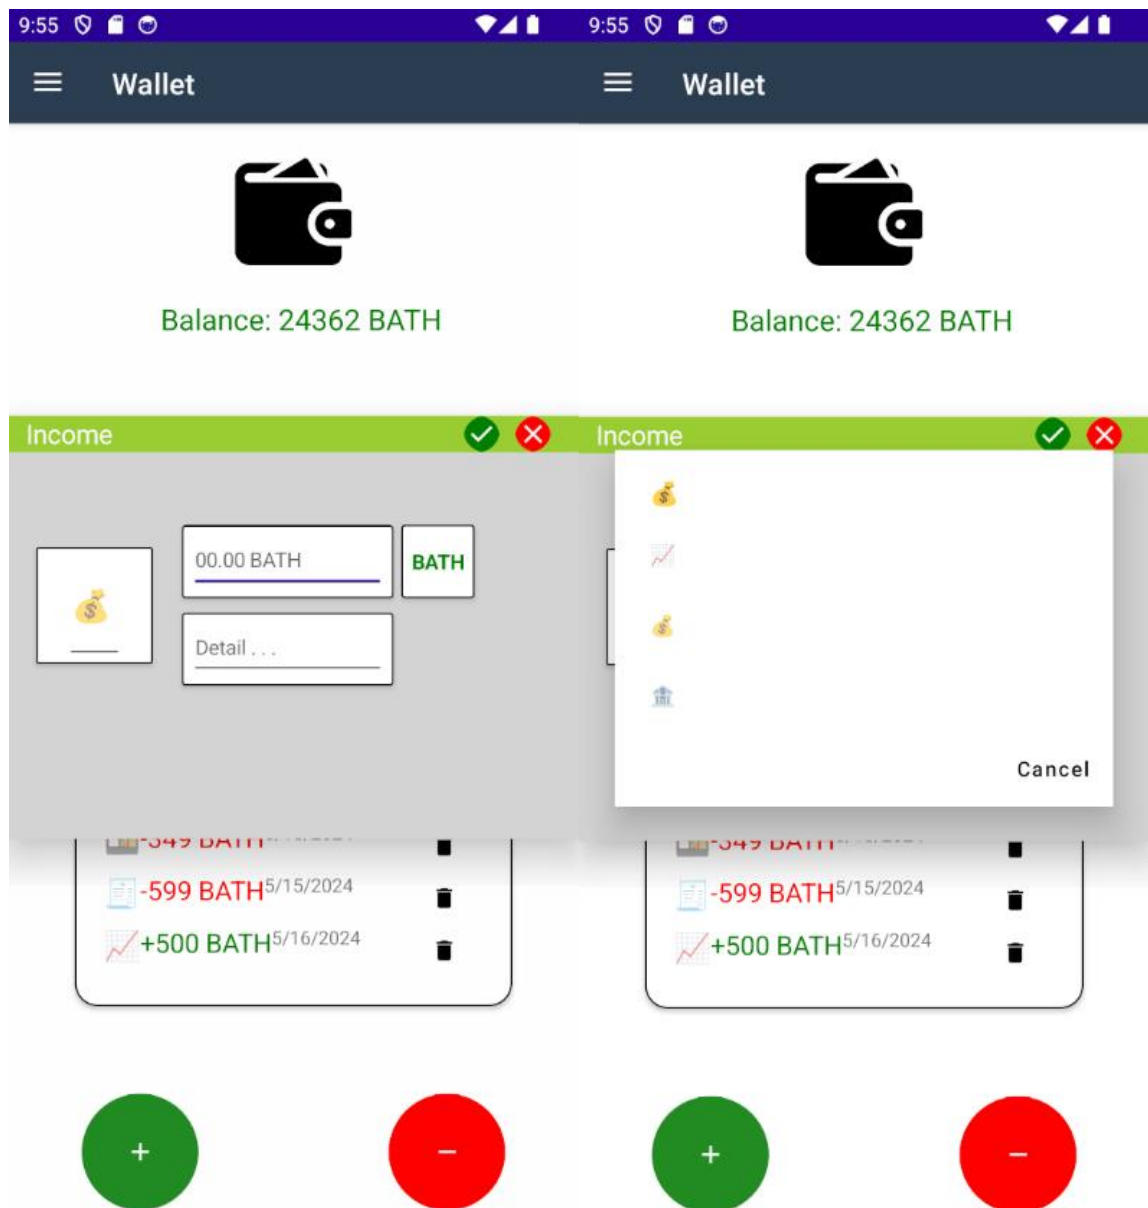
9:55

Wallet

Balance: 24362 BATH

Income

00.00 BATH

BATH

Detail . . .

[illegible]-549 BATH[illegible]

-599 BATH5/15/2024

+500 BATH5/16/2024

+

−

9:55

Wallet

Balance: 24362 BATH

Income

Cancel

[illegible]-549 BATH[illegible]

-599 BATH5/15/2024

+500 BATH5/16/2024

+

−